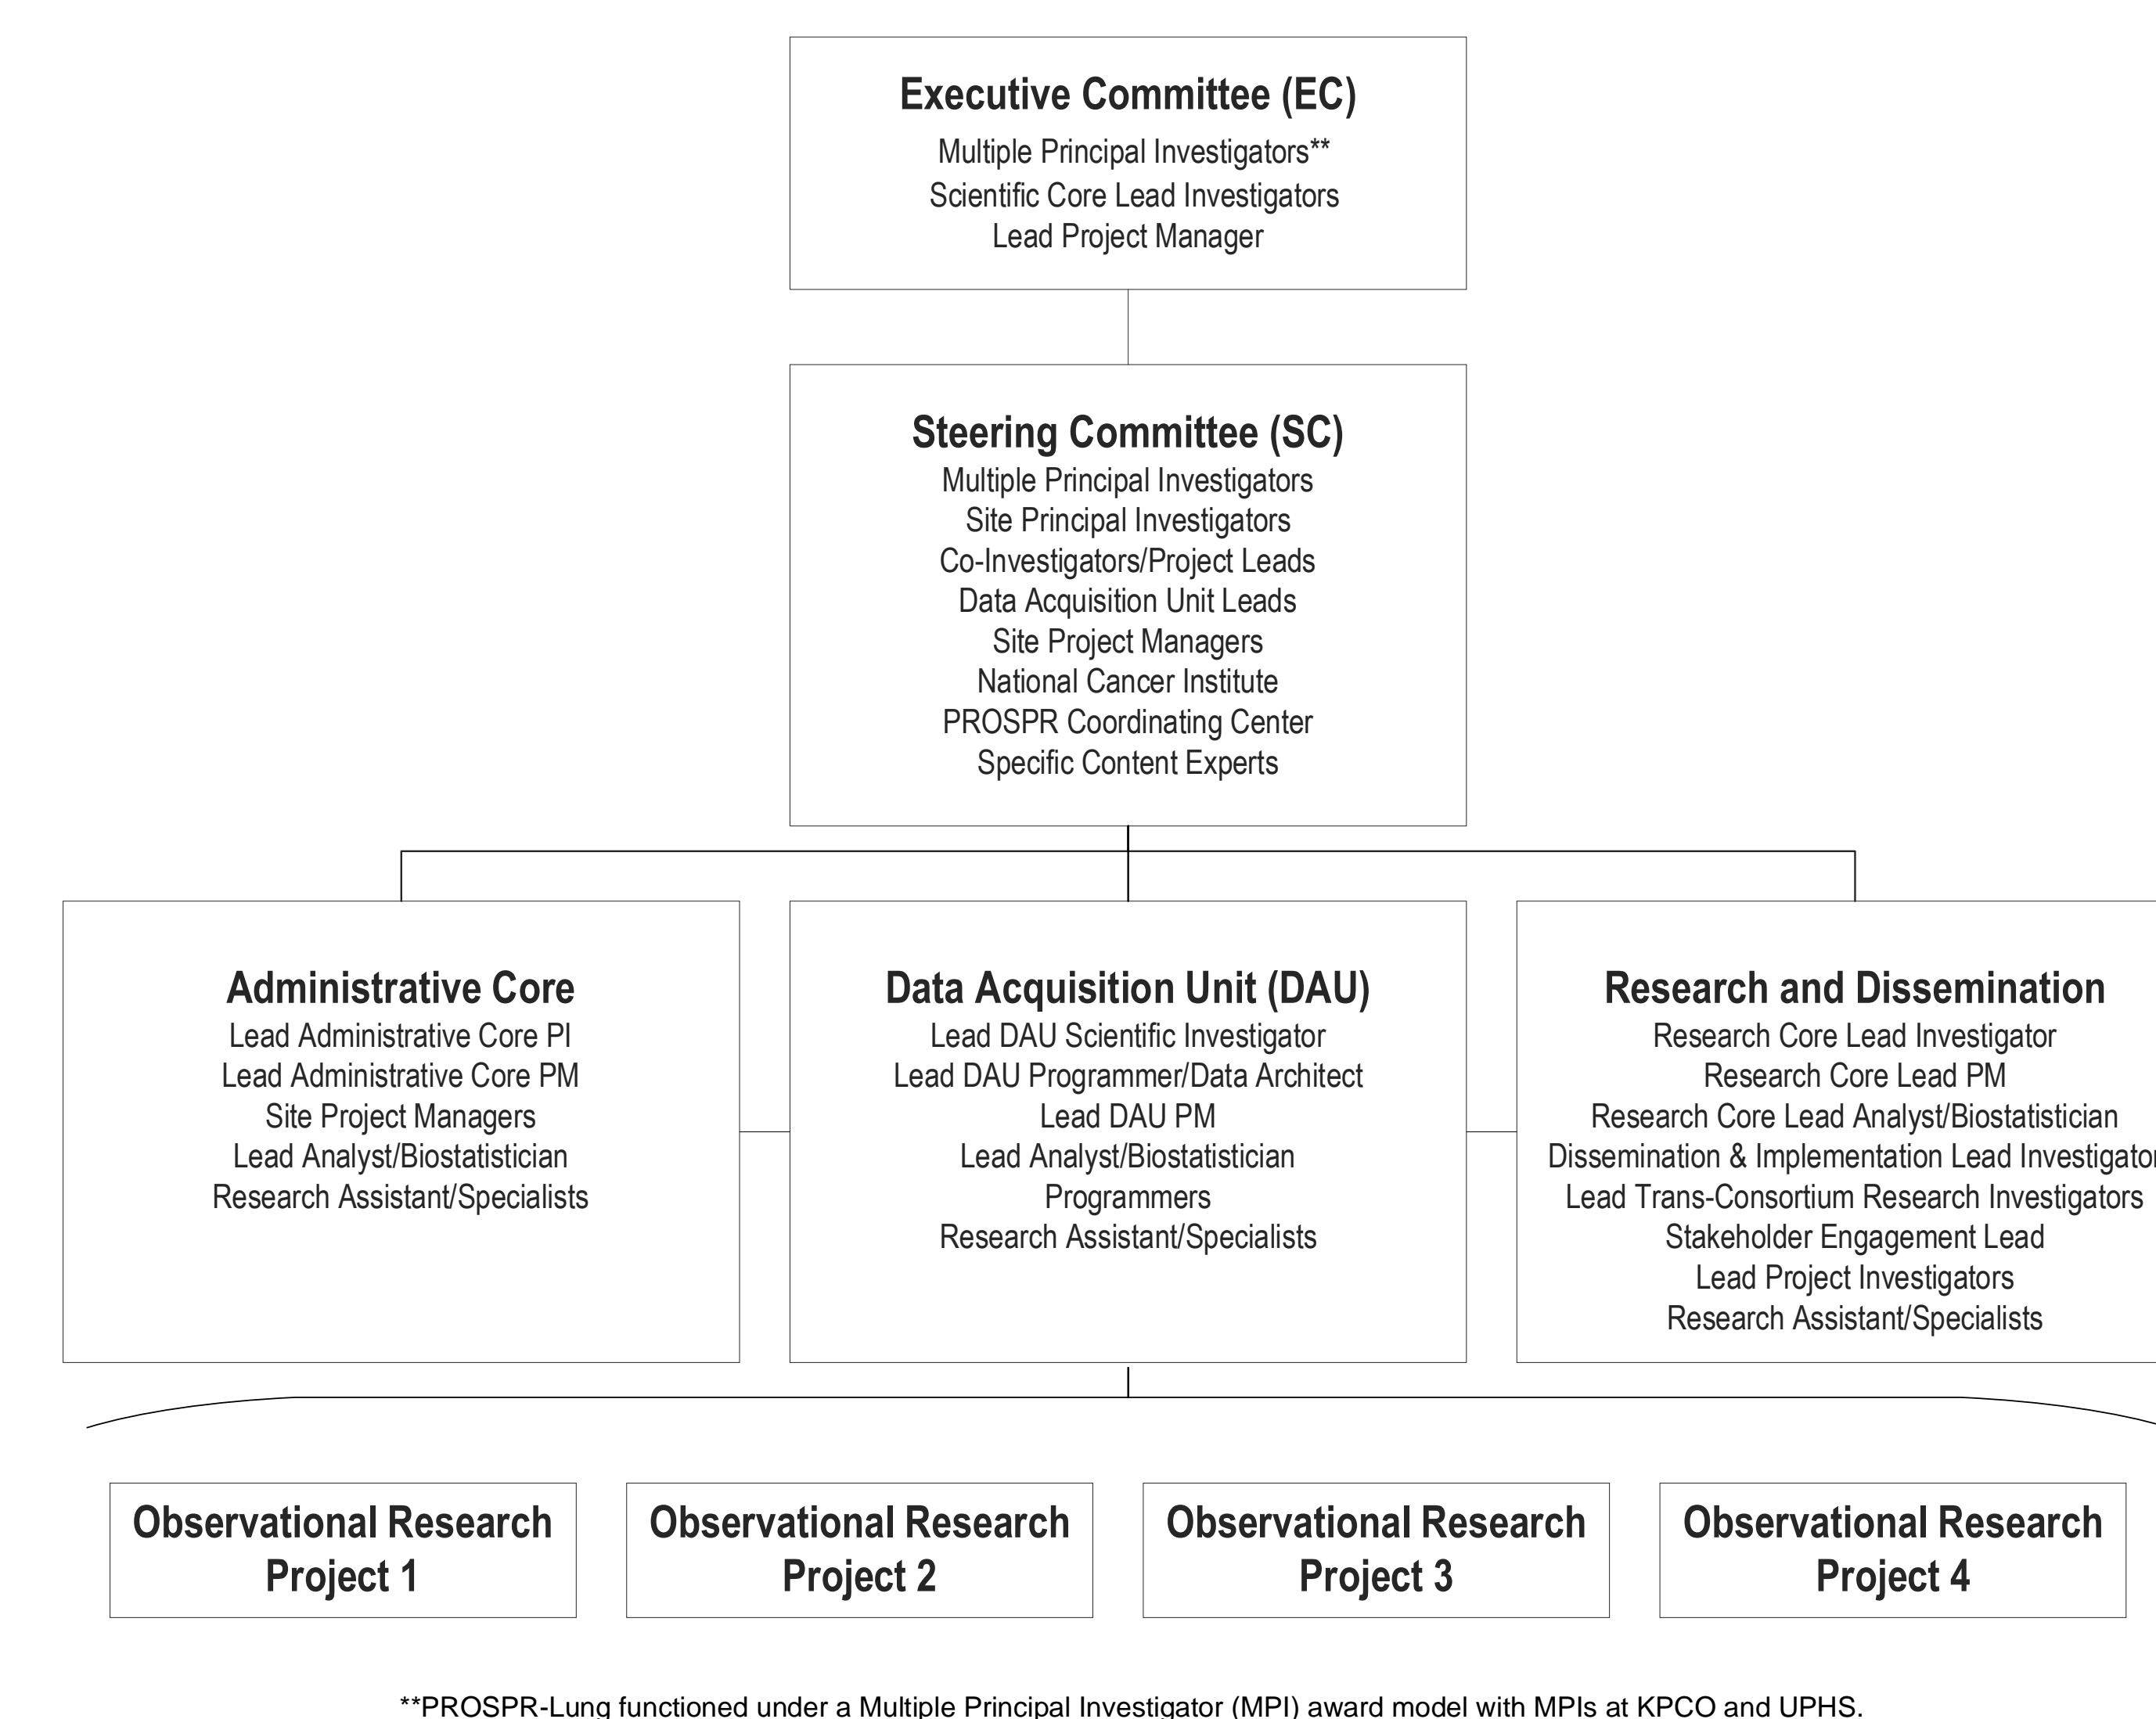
Executive Committee (EC)
Multiple Principal Investigators**
Scientific Core Lead Investigators
Lead Project Manager

Steering Committee (SC)
Multiple Principal Investigators
Site Principal Investigators
Co-Investigators/Project Leads
Data Acquisition Unit Leads
Site Project Managers
National Cancer Institute
PROSPR Coordinating Center
Specific Content Experts

Administrative Core
Lead Administrative Core PI
Lead Administrative Core PM
Site Project Managers
Lead Analyst/Biostatistician
Research Assistant/Specialists

Data Acquisition Unit (DAU)
Lead DAU Scientific Investigator
Lead DAU Programmer/Data Architect
Lead DAU PM
Lead Analyst/Biostatistician
Programmers
Research Assistant/Specialists

Research and Dissemination
Research Core Lead Investigator
Research Core Lead PM
Research Core Lead Analyst/Biostatistician
Dissemination & Implementation Lead Investigato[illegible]
Lead Trans-Consortium Research Investigators
Stakeholder Engagement Lead
Lead Project Investigators
Research Assistant/Specialists

Observational Research Project 1

Observational Research Project 2

Observational Research Project 3

Observational Research Project 4

**PROSPR-Lung functioned under a Multiple Principal Investigator (MPI) award model with MPIs at KPCO and UPHS.